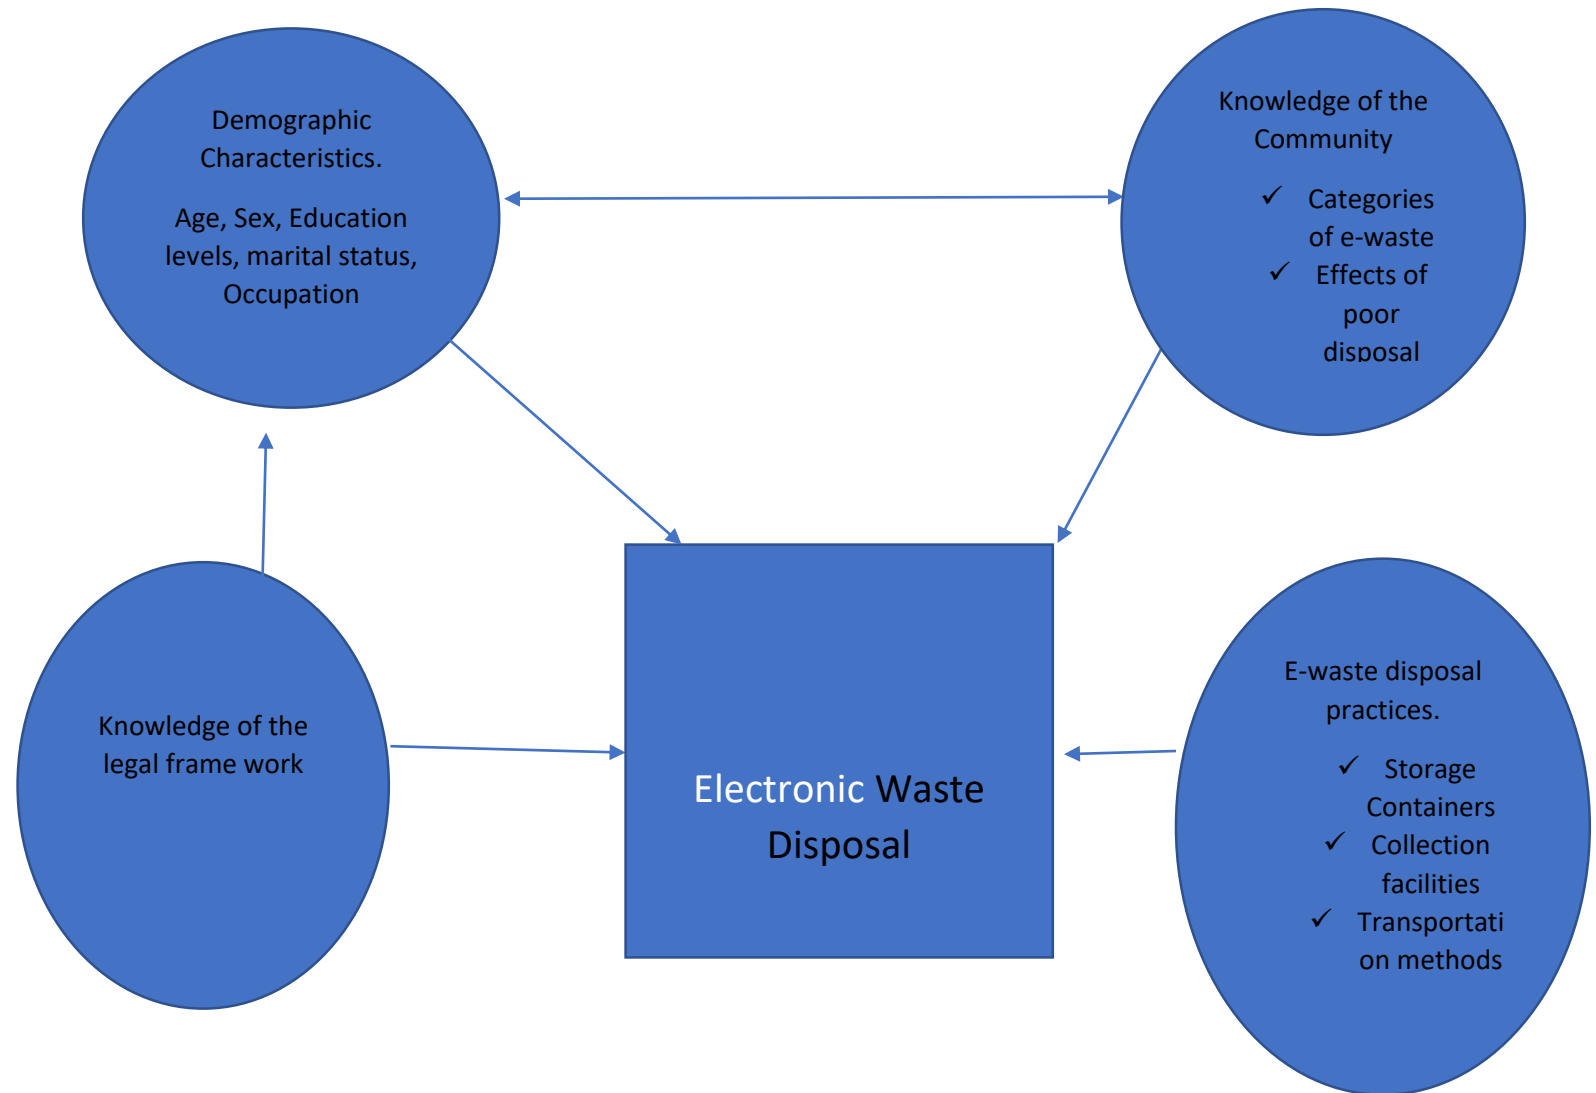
Demographic Characteristics.

Age, Sex, Education levels, marital status, Occupation

Knowledge of the Community

✓ Categories of e-waste
✓ Effects of poor disposal

Knowledge of the legal frame work

Electronic Waste Disposal

E-waste disposal practices.

✓ Storage Containers
✓ Collection facilities
✓ Transportati on methods